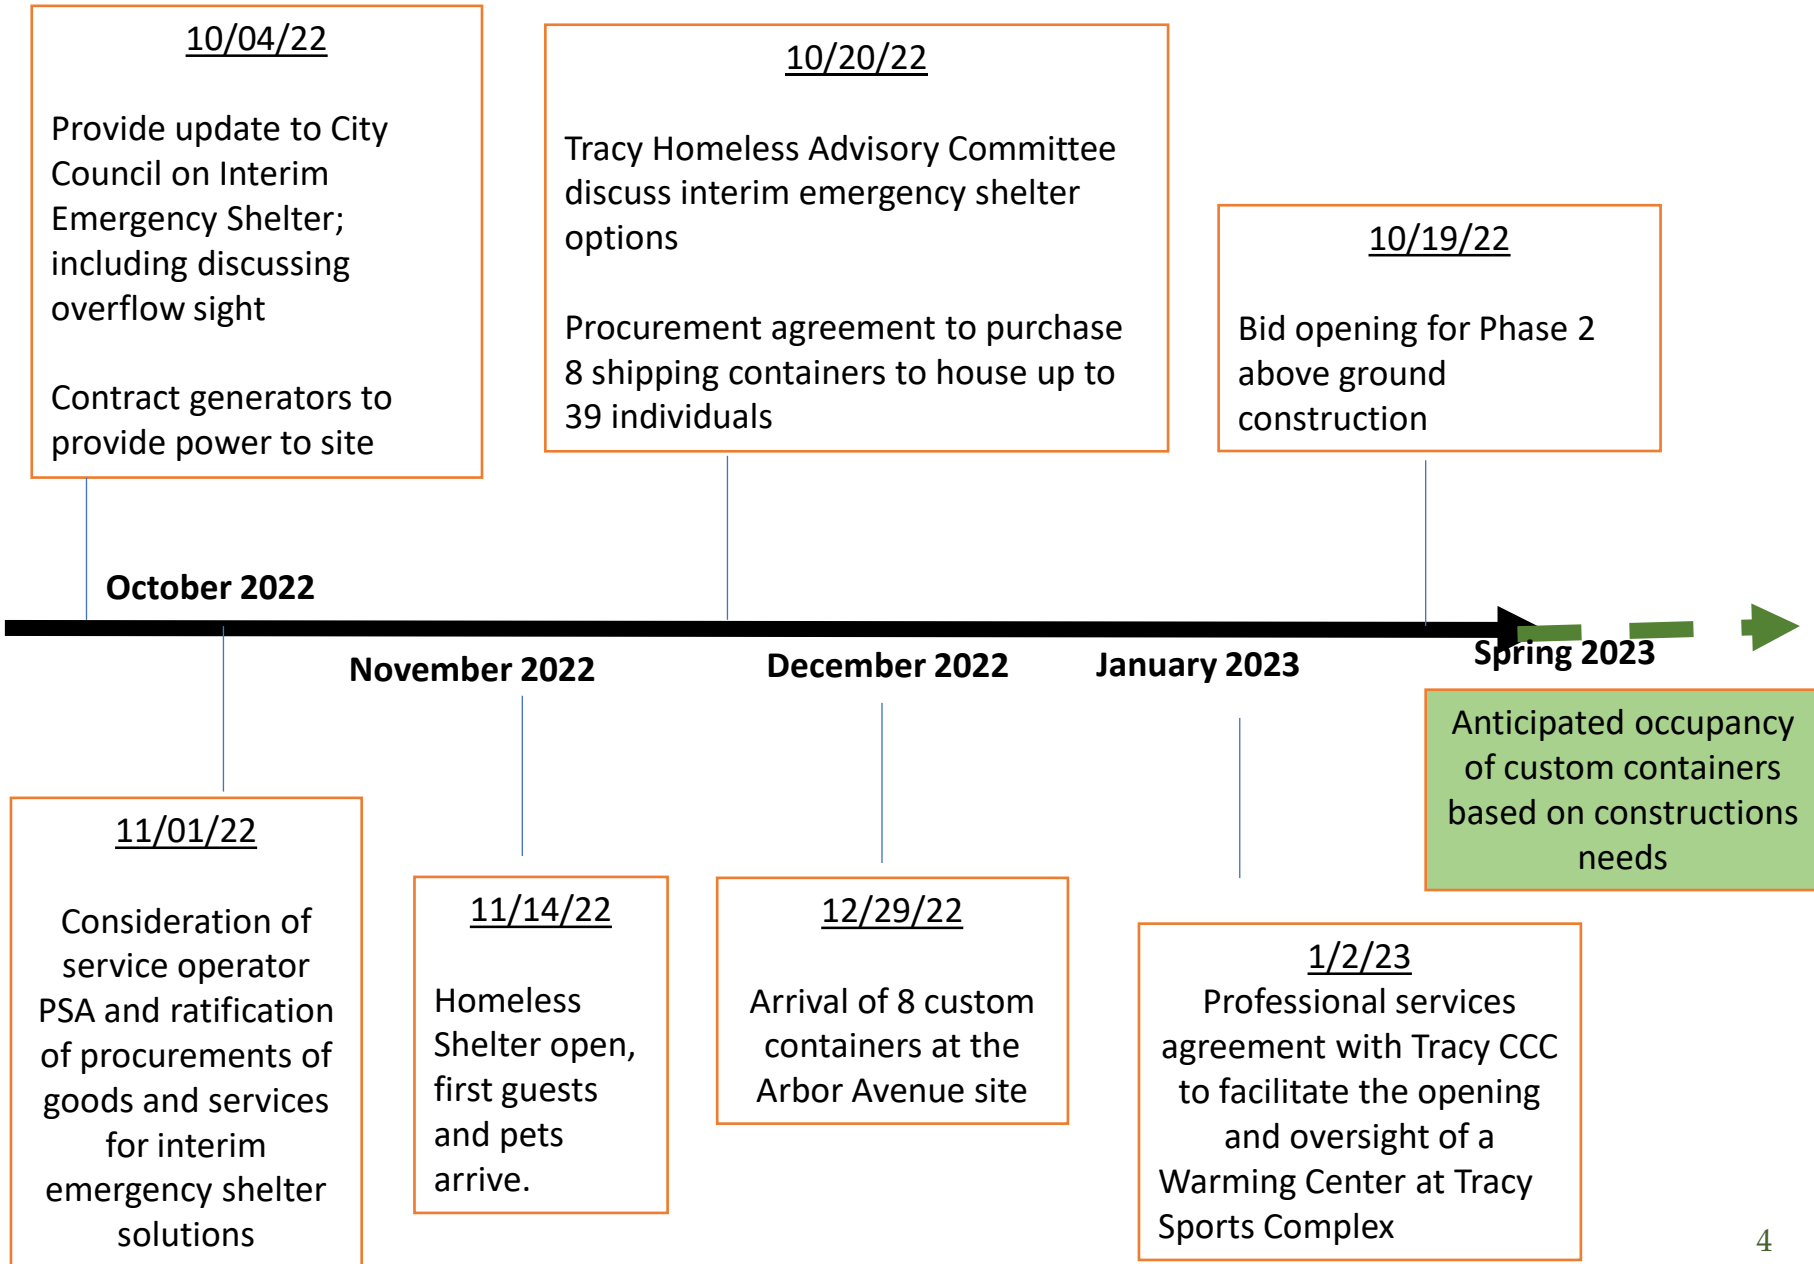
10/04/22

Provide update to City Council on Interim Emergency Shelter; including discussing overflow sight

Contract generators to provide power to site

10/20/22

Tracy Homeless Advisory Committee discuss interim emergency shelter options

Procurement agreement to purchase 8 shipping containers to house up to 39 individuals

10/19/22

Bid opening for Phase 2 above ground construction

October 2022

November 2022

December 2022

January 2023

Spring 2023

Anticipated occupancy of custom containers based on constructions needs

11/01/22

Consideration of service operator PSA and ratification of procurements of goods and services for interim emergency shelter solutions

11/14/22

Homeless Shelter open, first guests and pets arrive.

12/29/22

Arrival of 8 custom containers at the Arbor Avenue site

1/2/23
Professional services agreement with Tracy CCC to facilitate the opening and oversight of a Warming Center at Tracy Sports Complex

4